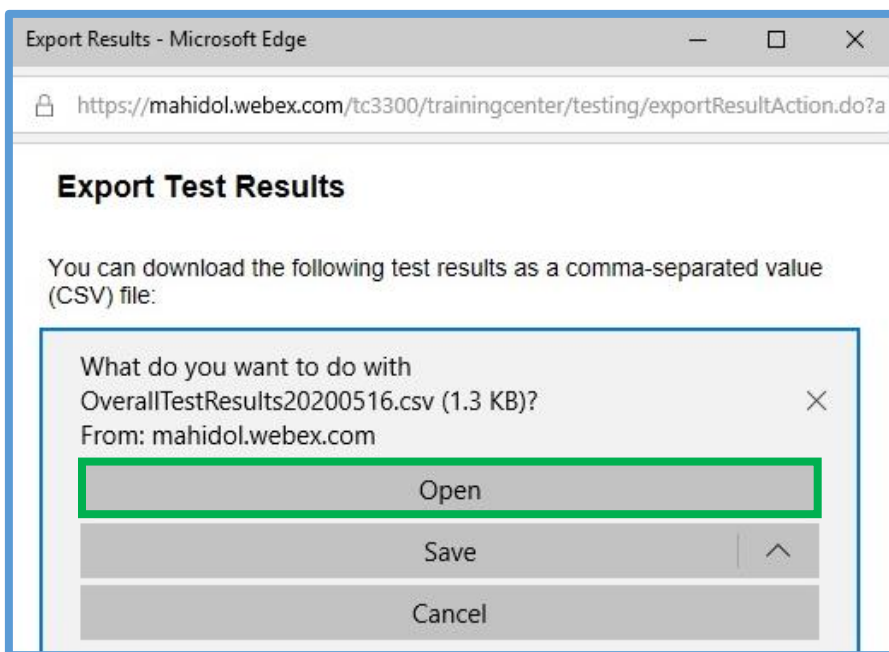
Export Results - Microsoft Edge

https://mahidol.webex.com/tc3300/trainingcenter/testing/exportResultAction.do?a

Export Test Results

You can download the following test results as a comma-separated value (CSV) file:

What do you want to do with OverallTestResults20200516.csv (1.3 KB)?
From: mahidol.webex.com

Open

Save

Cancel